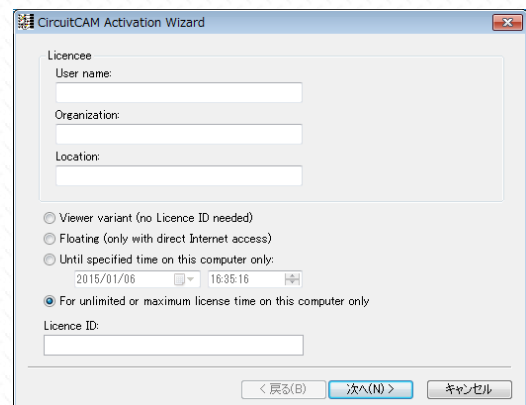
CircuitCAM Activation Wizard

Licencee
User name:

Organization:

Location:

Viewer variant (no Licence ID needed)
Floating (only with direct Internet access)
Until specified time on this computer only:
2015/01/06 16:35:16
For unlimited or maximum license time on this computer only

Licence ID:

< 戻る(B) 次へ(N) > キャンセル